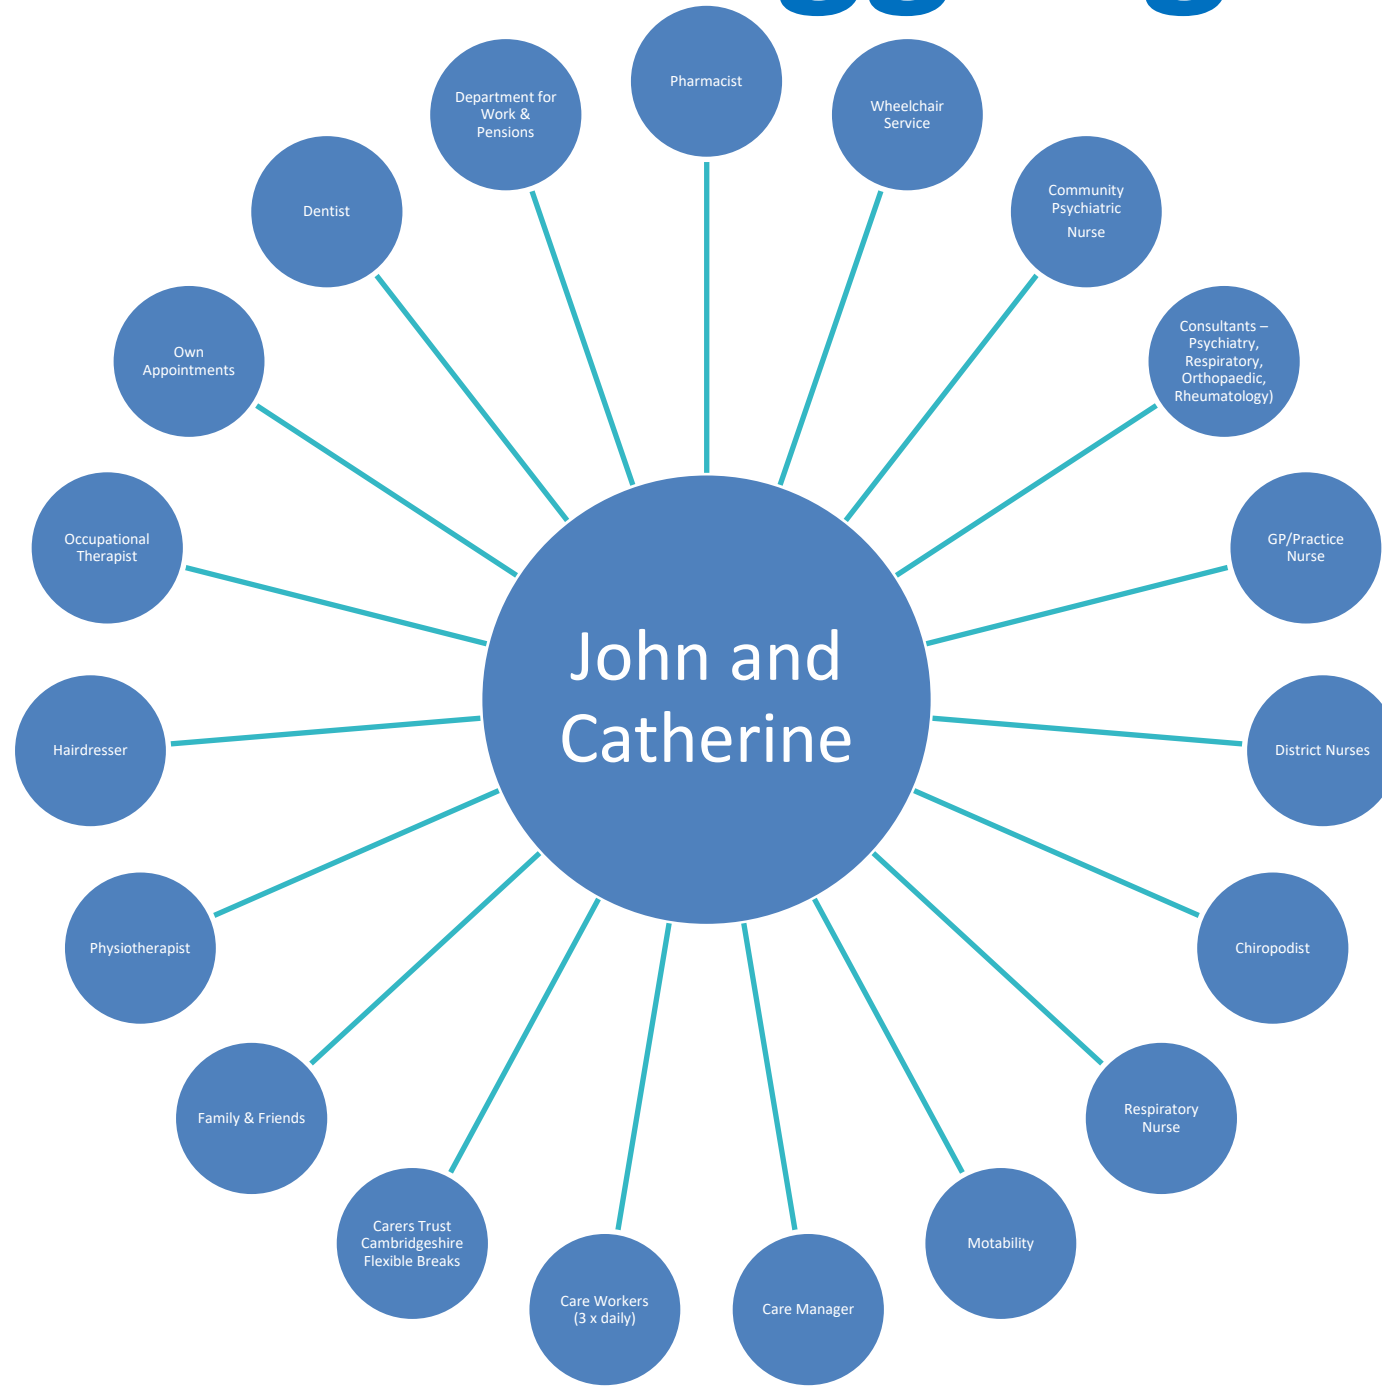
John and Catherine

Pharmacist

Wheelchair Service

Community Psychiatric Nurse

Consultants – Psychiatry, Respiratory, Orthopaedic, Rheumatology)

GP/Practice Nurse

District Nurses

Chiropodist

Respiratory Nurse

Motability

Care Manager

Care Workers (3 x daily)

Carers Trust Cambridgeshire Flexible Breaks

Family & Friends

Physiotherapist

Hairdresser

Occupational Therapist

Own Appointments

Dentist

Department for Work & Pensions